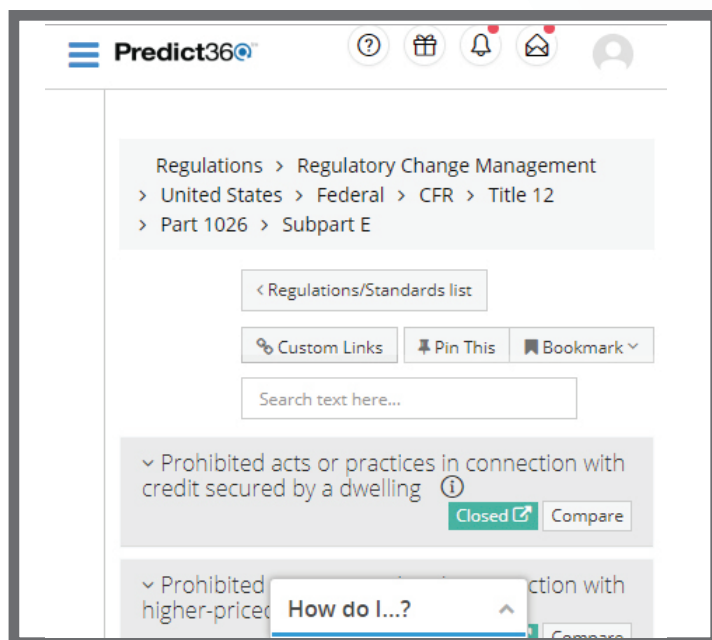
Predict360

Regulations > Regulatory Change Management > United States > Federal > CFR > Title 12 > Part 1026 > Subpart E

‹ Regulations/Standards list

Custom Links Pin This Bookmark

Search text here...

Prohibited acts or practices in connection with credit secured by a dwelling

Closed Compare

Prohibited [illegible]ction with higher-priced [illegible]

How do I...?

Compare